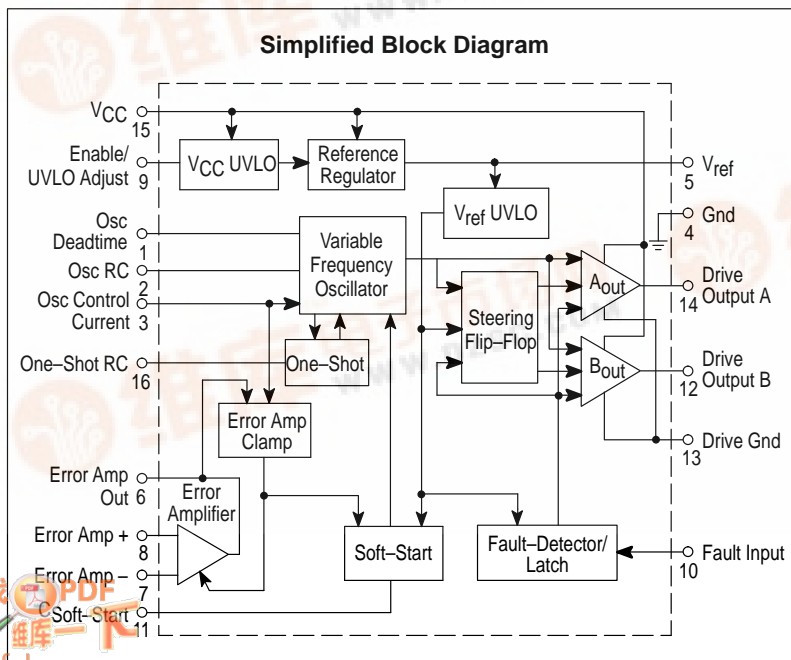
Simplified Block Diagram

$V_{CC}$ 15
Enable/ UVLO Adjust 9
Osc Deadtime 1
Osc RC 2
Osc Control Current 3
One–Shot RC 16
Error Amp Out 6
Error Amp + 8
Error Amp – 7
Soft–Start 11

$V_{CC}$ UVLO
Reference Regulator
$V_{ref}$ UVLO
Variable Frequency Oscillator
One–Shot
Error Amp Clamp
Error Amplifier
Soft–Start
Steering Flip–Flop
$A_{out}$
$B_{out}$
Fault–Detector/ Latch

$V_{ref}$ 5
Gnd 4
Drive Output A 14
Drive Output B 12
Drive Gnd 13
Fault Input 10